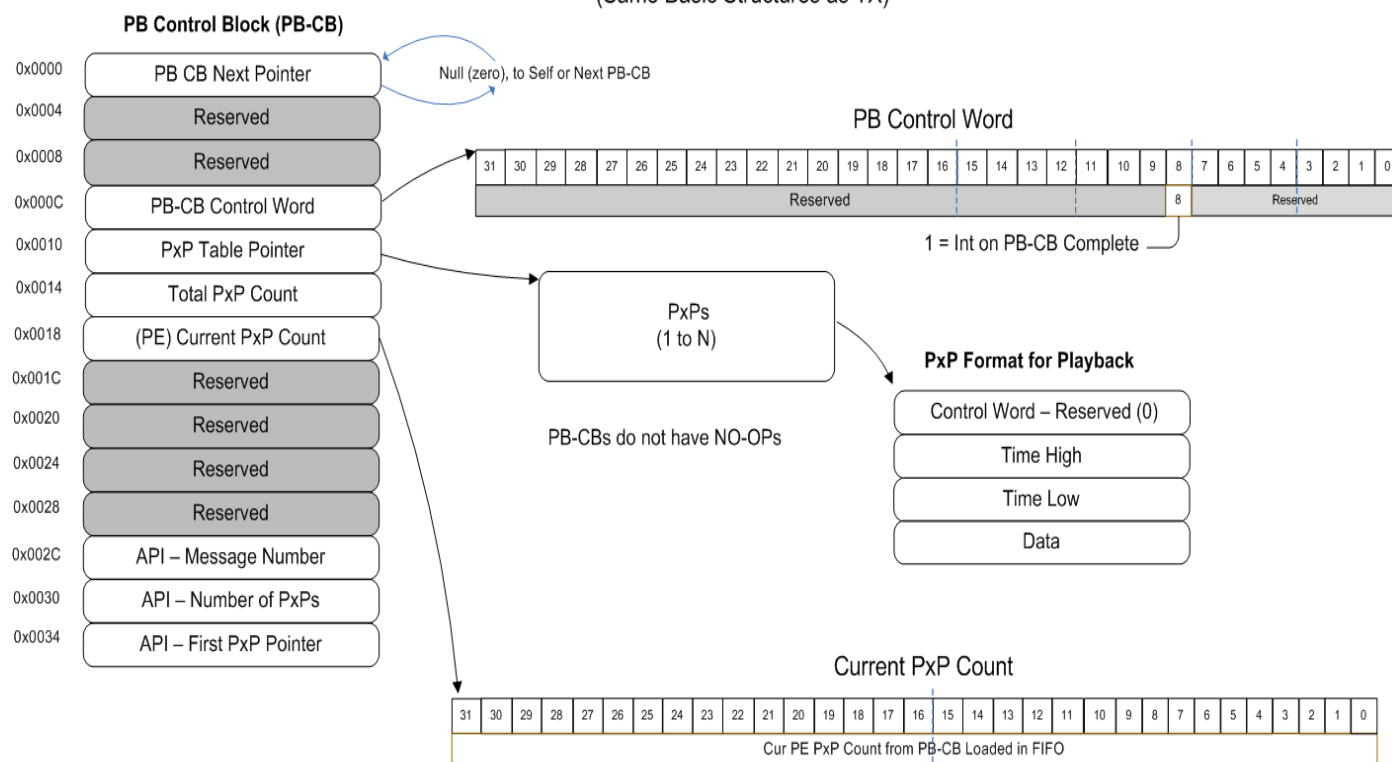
(Same Basic Structures as TX)

PB Control Block (PB-CB)

| 0x0000 | PB CB Next Pointer |
|---|---|
| 0x0004 | Reserved |
| 0x0008 | Reserved |
| 0x000C | PB-CB Control Word |
| 0x0010 | PxP Table Pointer |
| 0x0014 | Total PxP Count |
| 0x0018 | (PE) Current PxP Count |
| 0x001C | Reserved |
| 0x0020 | Reserved |
| 0x0024 | Reserved |
| 0x0028 | Reserved |
| 0x002C | API – Message Number |
| 0x0030 | API – Number of PxPs |
| 0x0034 | API – First PxP Pointer |

Null (zero), to Self or Next PB-CB

PB Control Word

| 31 | 30 | 29 | 28 | 27 | 26 | 25 | 24 | 23 | 22 | 21 | 20 | 19 | 18 | 17 | 16 | 15 | 14 | 13 | 12 | 11 | 10 | 9 | 8 | 7 | 6 | 5 | 4 | 3 | 2 | 1 | 0 |
|---|---|---|---|---|---|---|---|---|---|---|---|---|---|---|---|---|---|---|---|---|---|---|---|---|---|---|---|---|---|---|---|
| Reserved | | | | | | | | | | | | | | | | | | | | | | | 8 | Reserved | | | | | | | |

1 = Int on PB-CB Complete

PxPs
(1 to N)

PB-CBs do not have NO-OPs

PxP Format for Playback

Control Word – Reserved (0)

Time High

Time Low

Data

Current PxP Count

| 31 | 30 | 29 | 28 | 27 | 26 | 25 | 24 | 23 | 22 | 21 | 20 | 19 | 18 | 17 | 16 | 15 | 14 | 13 | 12 | 11 | 10 | 9 | 8 | 7 | 6 | 5 | 4 | 3 | 2 | 1 | 0 |
|---|---|---|---|---|---|---|---|---|---|---|---|---|---|---|---|---|---|---|---|---|---|---|---|---|---|---|---|---|---|---|---|

Cur PE PxP Count from PB-CB Loaded in FIFO